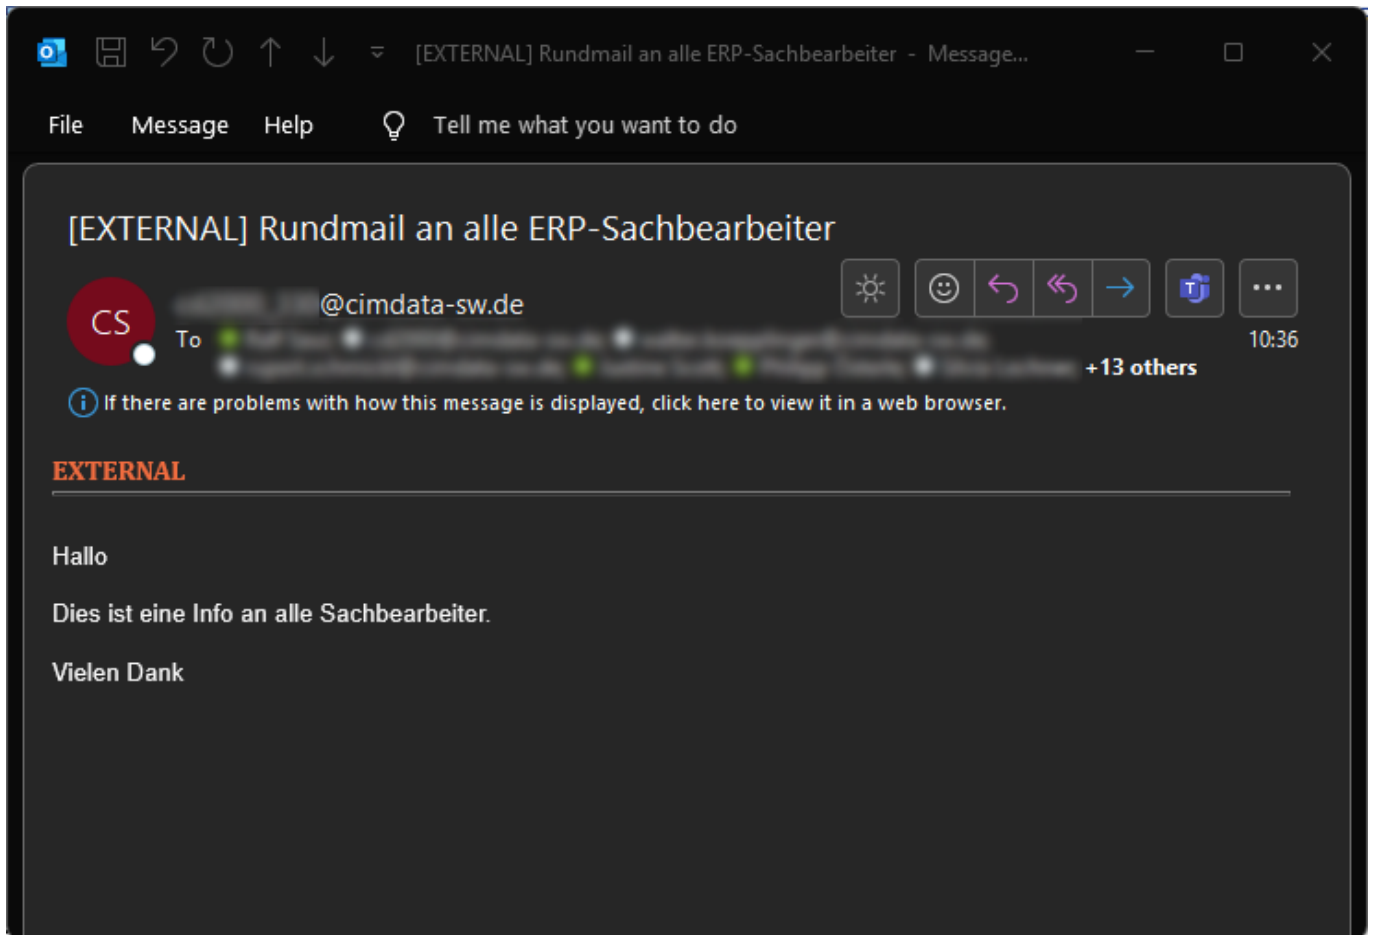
[EXTERNAL] Rundmail an alle ERP-Sachbearbeiter - Message...

File Message Help Tell me what you want to do

[EXTERNAL] Rundmail an alle ERP-Sachbearbeiter

CS

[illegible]@cimdata-sw.de

To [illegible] +13 others

10:36

If there are problems with how this message is displayed, click here to view it in a web browser.

EXTERNAL

Hallo

Dies ist eine Info an alle Sachbearbeiter.

Vielen Dank